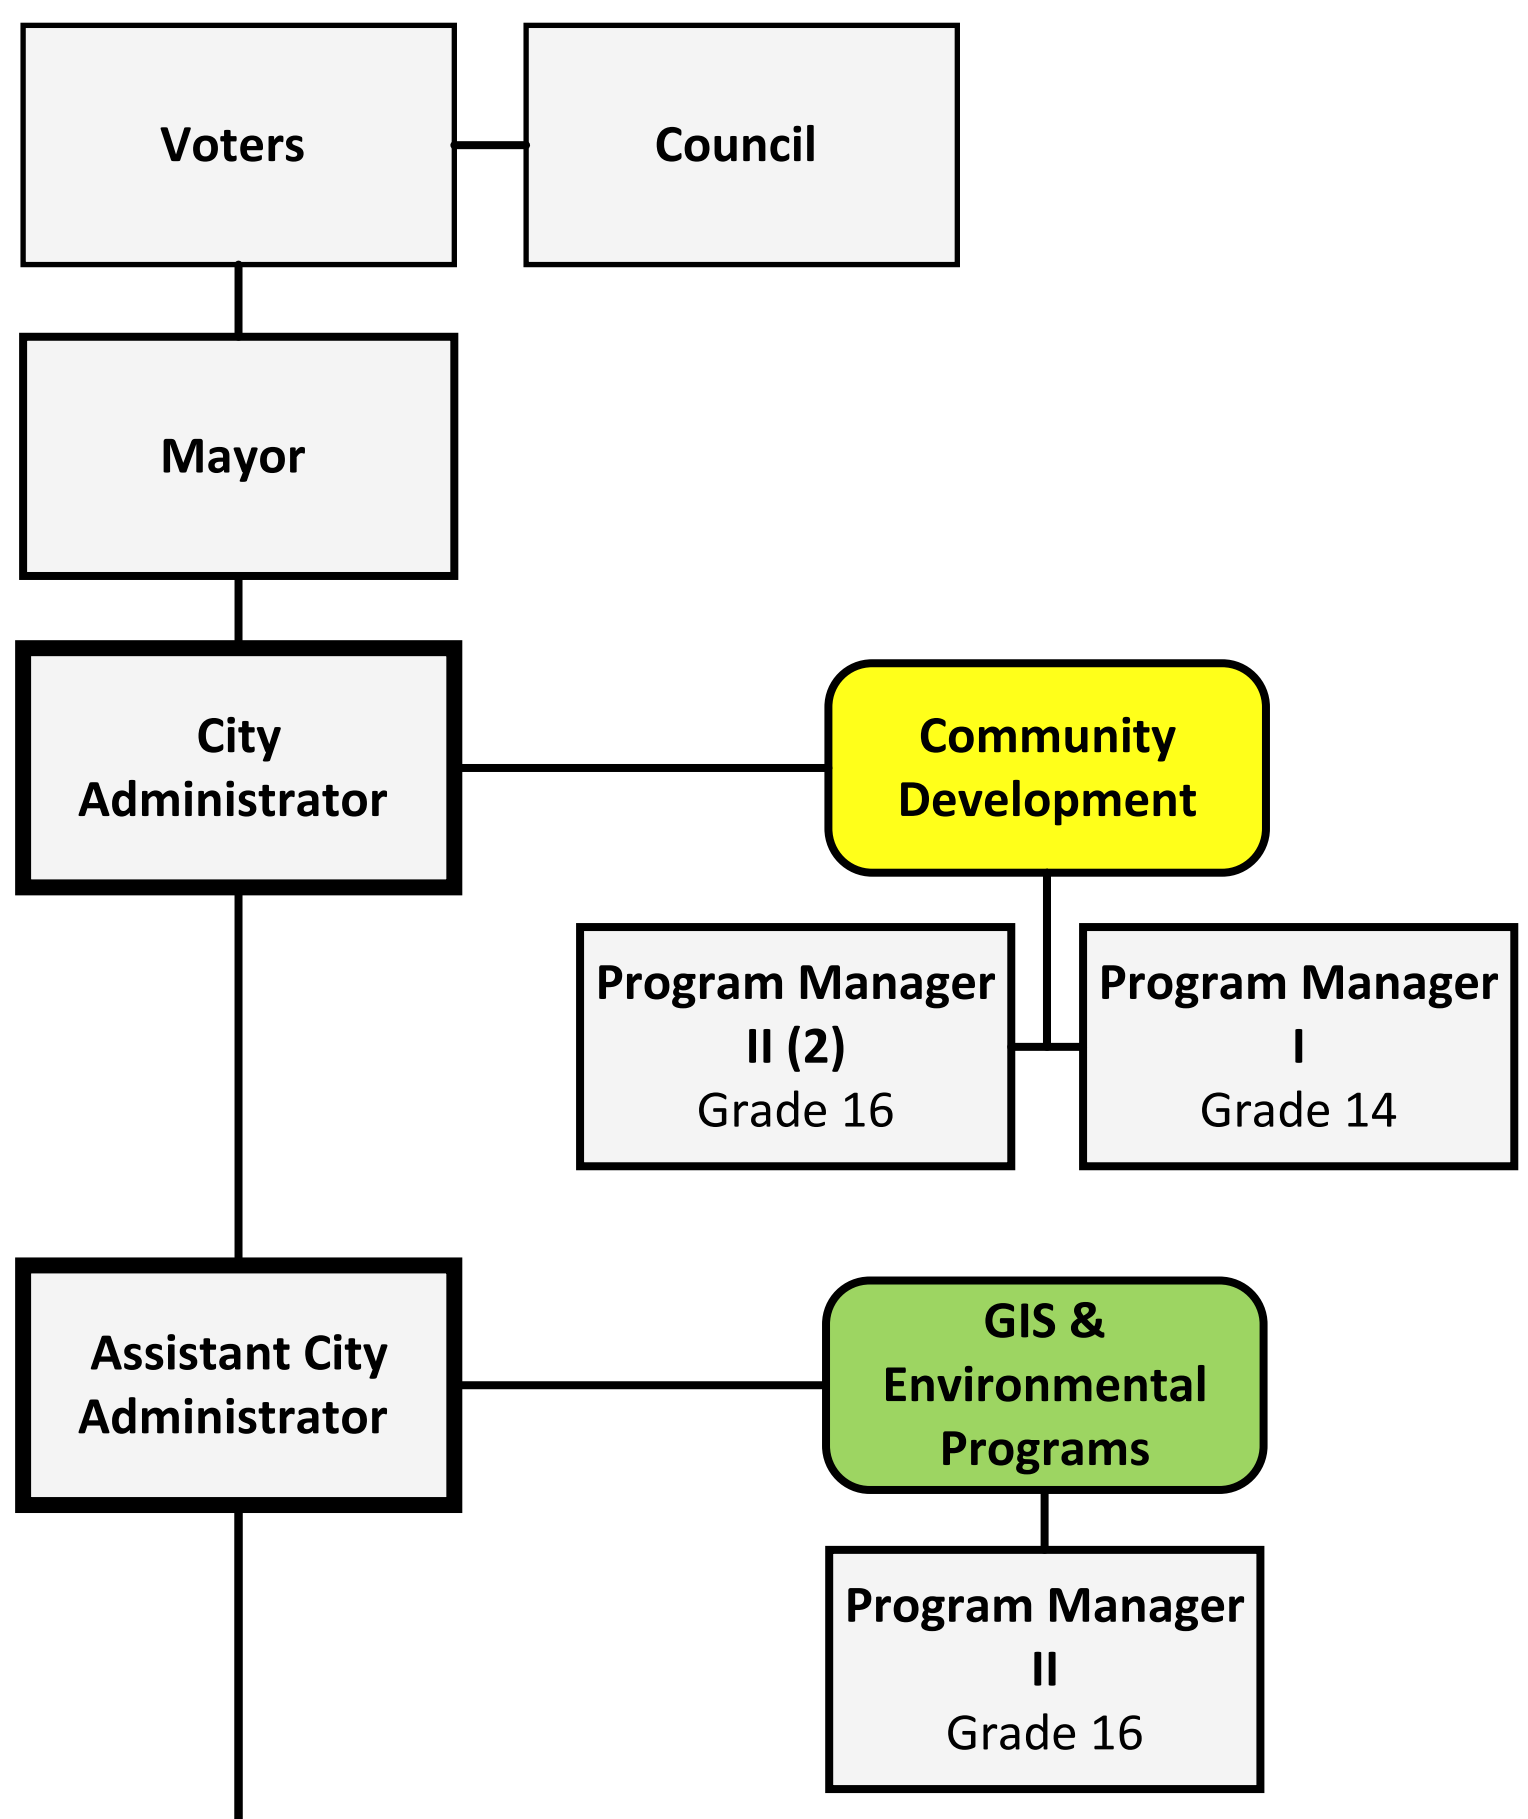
Voters

Council

Mayor

City Administrator

Community Development

Program Manager II (2)
Grade 16

Program Manager I
Grade 14

Assistant City Administrator

GIS & Environmental Programs

Program Manager II
Grade 16